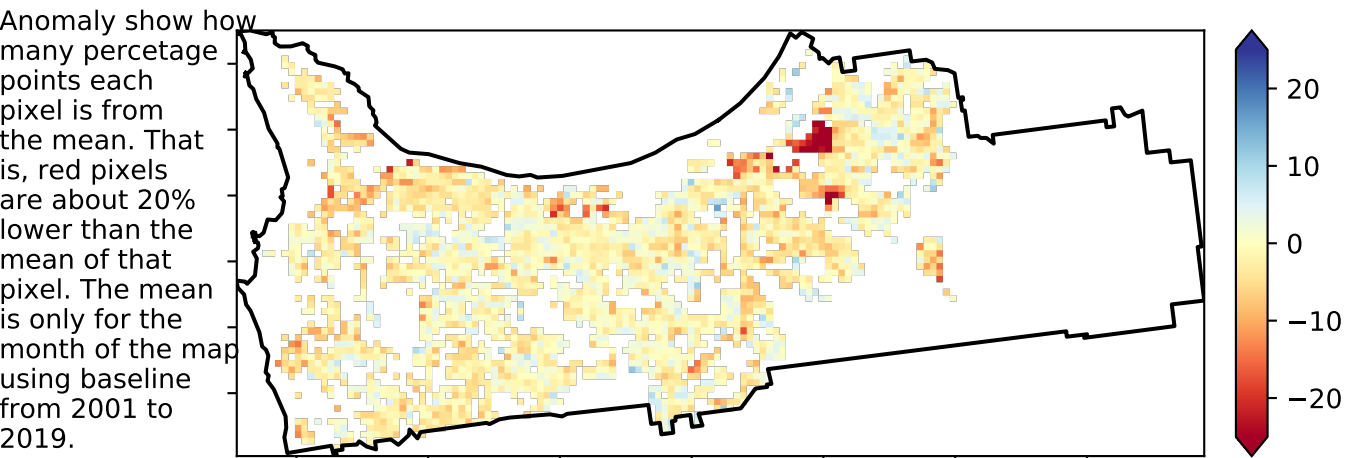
Anomaly show how many percetage points each pixel is from the mean. That is, red pixels are about 20% lower than the mean of that pixel. The mean is only for the month of the map using baseline from 2001 to 2019.

20
10
0
−10
−20